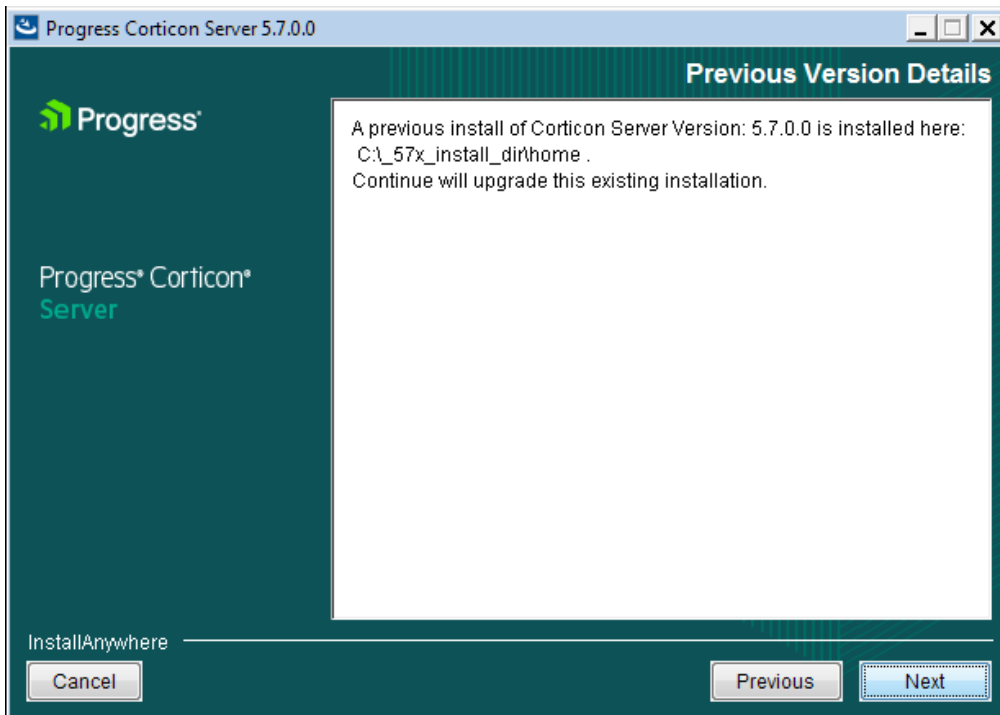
Progress Corticon Server 5.7.0.0

Previous Version Details

Progress

Progress® Corticon®
Server

A previous install of Corticon Server Version: 5.7.0.0 is installed here:
C:\_57x_install_dir\home .
Continue will upgrade this existing installation.

InstallAnywhere

Cancel

Previous

Next